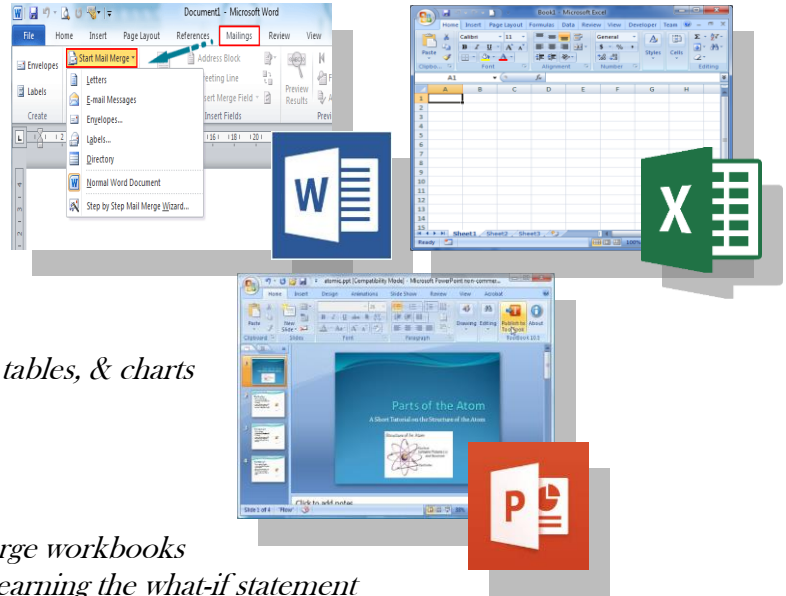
Document1 - Microsoft Word
File Home Insert Page Layout References Mailings Review View
Envelopes
Labels
Create
Start Mail Merge
Letters
E-mail Messages
Envelopes...
Labels...
Directory
Normal Word Document
Step by Step Mail Merge Wizard...
Address Block
Greeting Line
Insert Merge Field
Insert Fields
Preview Results

W

Book1 - Microsoft Excel
Home Insert Page Layout Formulas Data Review View Developer Team
Calibri 11
General
Paste
Clipboard Font Alignment Number Styles Cells Editing
A1
A B C D E F G H
1
2
3
4
5
6
7
8
9
10
11
12
13
14
15
Sheet1 Sheet2 Sheet3
Ready 100%

X

atomic.ppt [Compatibility Mode] - Microsoft PowerPoint non-commer...
Home Insert Design Animations Slide Show Review View Acrobat
Paste New Slide Drawing Editing Publish to Text About
Clipboard Slides Font Paragraph
Parts of the Atom
A Short Tutorial on the Structure of the Atom
Structure of the Atom
Click to add notes
Slide 1 of 4

P

tables, & charts

rge workbooks
earning the what-if statement